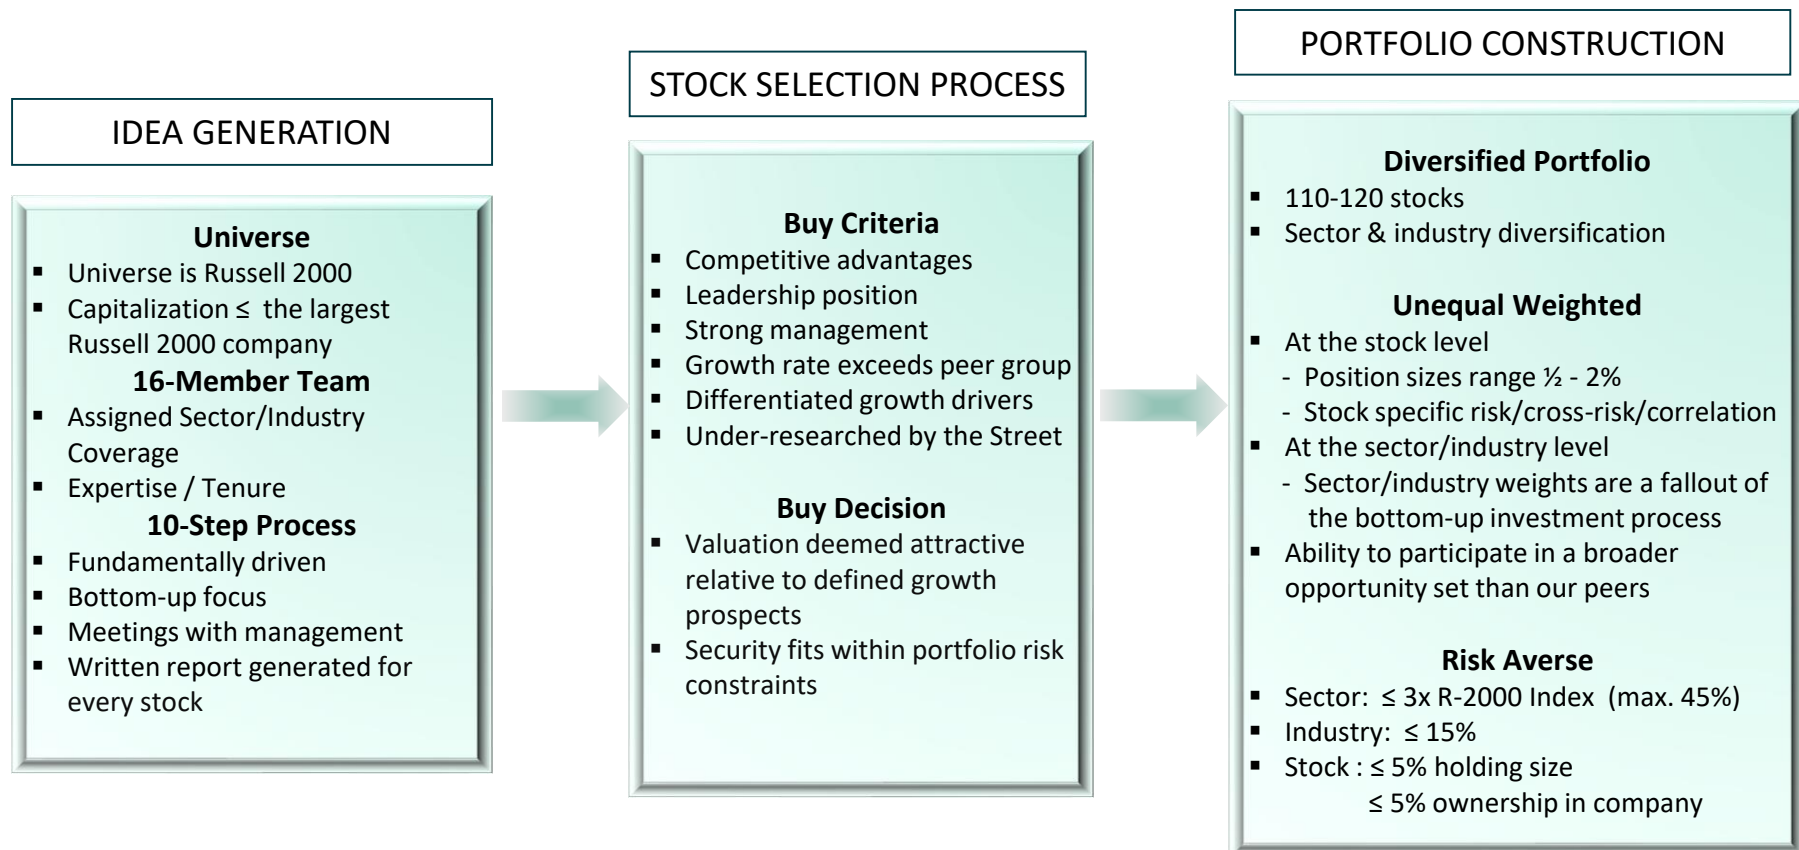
IDEA GENERATION

Universe
- Universe is Russell 2000
- Capitalization ≤ the largest Russell 2000 company

16-Member Team
- Assigned Sector/Industry Coverage
- Expertise / Tenure

10-Step Process
- Fundamentally driven
- Bottom-up focus
- Meetings with management
- Written report generated for every stock

STOCK SELECTION PROCESS

Buy Criteria
- Competitive advantages
- Leadership position
- Strong management
- Growth rate exceeds peer group
- Differentiated growth drivers
- Under-researched by the Street

Buy Decision
- Valuation deemed attractive relative to defined growth prospects
- Security fits within portfolio risk constraints

PORTFOLIO CONSTRUCTION

Diversified Portfolio
- 110-120 stocks
- Sector & industry diversification

Unequal Weighted
- At the stock level
  - Position sizes range ½ - 2%
  - Stock specific risk/cross-risk/correlation
- At the sector/industry level
  - Sector/industry weights are a fallout of the bottom-up investment process
- Ability to participate in a broader opportunity set than our peers

Risk Averse
- Sector: ≤ 3x R-2000 Index (max. 45%)
- Industry: ≤ 15%
- Stock : ≤ 5% holding size
  ≤ 5% ownership in company